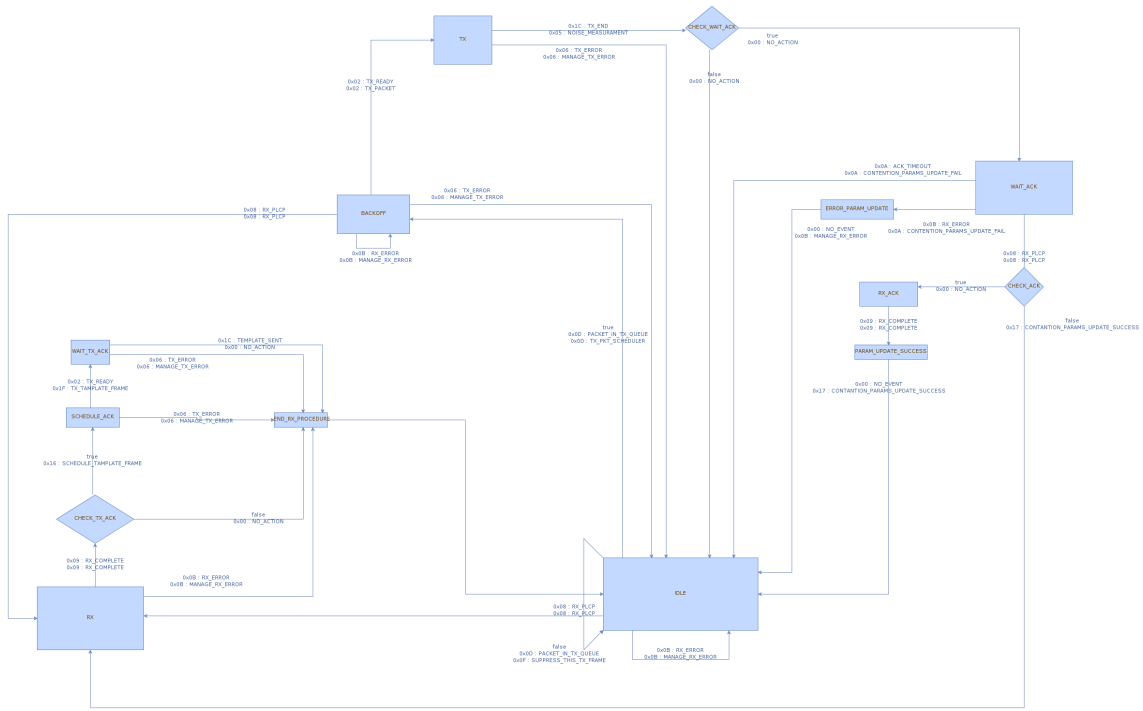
TX

0x1C : TX_END
0x05 : NOISE_MEASURAMENT

CHECK_WAIT_ACK

true
0x00 : NO_ACTION

0x06 : TX_ERROR
0x06 : MANAGE_TX_ERROR

false
0x00 : NO_ACTION

0x02 : TX_READY
0x02 : TX_PACKET

0x0A : ACK_TIMEOUT
0x0A : CONTENTION_PARAMS_UPDATE_FAIL

WAIT_ACK

0x06 : TX_ERROR
0x06 : MANAGE_TX_ERROR

0x08 : RX_PLCP
0x08 : RX_PLCP

BACKOFF

ERROR_PARAM_UPDATE

0x0B : RX_ERROR
0x0A : CONTENTION_PARAMS_UPDATE_FAIL

0x00 : NO_EVENT
0x0B : MANAGE_RX_ERROR

0x0B : RX_ERROR
0x0B : MANAGE_RX_ERROR

0x08 : RX_PLCP
0x08 : RX_PLCP

RX_ACK

true
0x00 : NO_ACTION

CHECK_ACK

false
0x17 : CONTANTION_PARAMS_UPDATE_SUCCESS

0x09 : RX_COMPLETE
0x09 : RX_COMPLETE

PARAM_UPDATE_SUCCESS

0x1C : TEMPLATE_SENT
0x00 : NO_ACTION

WAIT_TX_ACK

0x06 : TX_ERROR
0x06 : MANAGE_TX_ERROR

true
0x0D : PACKET_IN_TX_QUEUE
0x0D : TX_PKT_SCHEDULER

0x02 : TX_READY
0x1F : TX_TAMPLATE_FRAME

0x00 : NO_EVENT
0x17 : CONTANTION_PARAMS_UPDATE_SUCCESS

SCHEDULE_ACK

0x06 : TX_ERROR
0x06 : MANAGE_TX_ERROR

END_RX_PROCEDURE

true
0x16 : SCHEDULE_TAMPLATE_FRAME

CHECK_TX_ACK

false
0x00 : NO_ACTION

0x09 : RX_COMPLETE
0x09 : RX_COMPLETE

0x0B : RX_ERROR
0x0B : MANAGE_RX_ERROR

IDLE

RX

0x08 : RX_PLCP
0x08 : RX_PLCP

false
0x0D : PACKET_IN_TX_QUEUE
0x0F : SUPPRESS_THIS_TX_FRAME

0x0B : RX_ERROR
0x0B : MANAGE_RX_ERROR